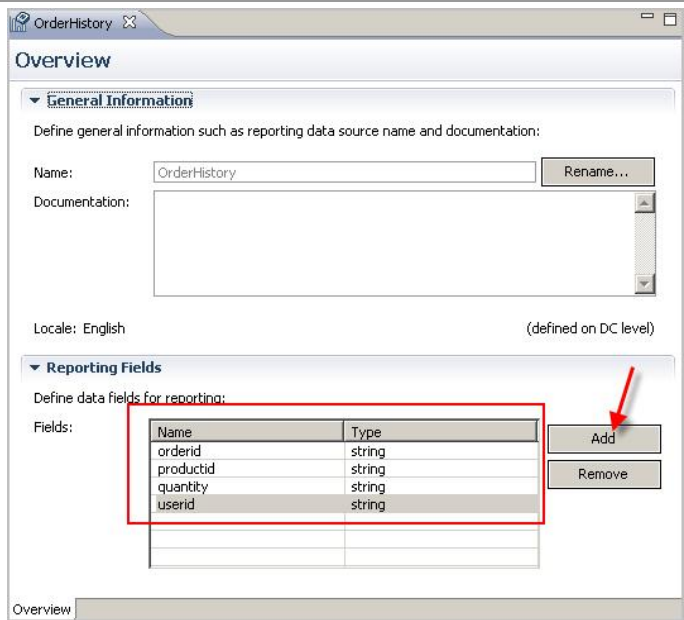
OrderHistory

Overview

General Information

Define general information such as reporting data source name and documentation:

Name: OrderHistory Rename...

Documentation:

Locale: English (defined on DC level)

Reporting Fields

Define data fields for reporting:

Fields:

| Name | Type |
|---|---|
| orderid | string |
| productid | string |
| quantity | string |
| userid | string |

Add

Remove

Overview